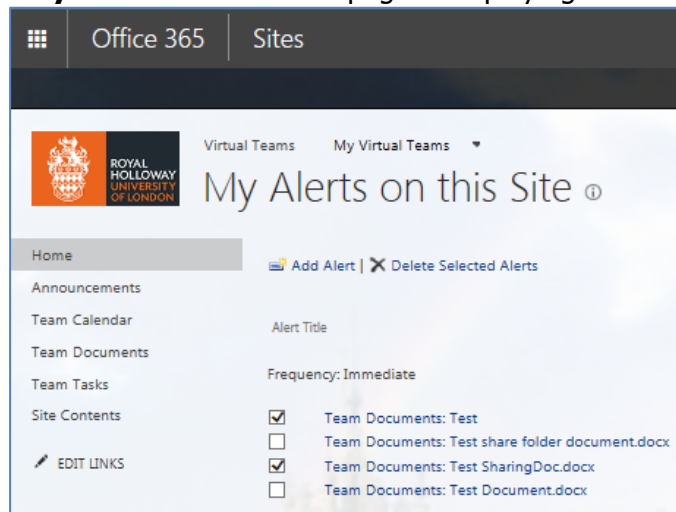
Office 365 Sites

ROYAL HOLLOWAY UNIVERSITY OF LONDON

Virtual Teams My Virtual Teams

My Alerts on this Site

Home
Announcements
Team Calendar
Team Documents
Team Tasks
Site Contents
EDIT LINKS

Add Alert | Delete Selected Alerts

Alert Title

Frequency: Immediate

☑ Team Documents: Test
☐ Team Documents: Test share folder document.docx
☑ Team Documents: Test SharingDoc.docx
☐ Team Documents: Test Document.docx